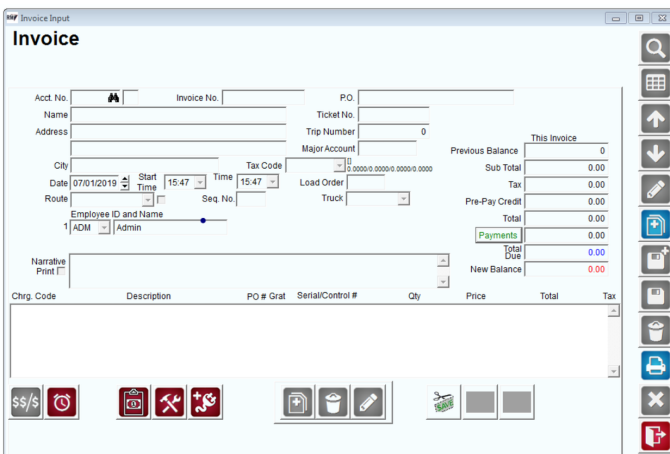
Invoice Input

Invoice

Acct. No.
Invoice No.
P.O.
Name
Ticket No.
Address
Trip Number 0
Major Account
This Invoice
Previous Balance 0
City
Tax Code
0.0000/0.0000/0.0000/0.0000
Sub Total 0.00
Date 07/01/2019
Start Time 15:47
Time 15:47
Load Order
Tax 0.00
Route
Seq. No.
Truck
Pre-Pay Credit 0.00
Employee ID and Name
Total 0.00
1 ADM Admin
Payments 0.00
Total Due 0.00
Narrative Print
New Balance 0.00

| Chrg. Code | Description | PO # | Grat | Serial/Control # | Qty | Price | Total | Tax |
|---|---|---|---|---|---|---|---|---|

$$/$

SAVE